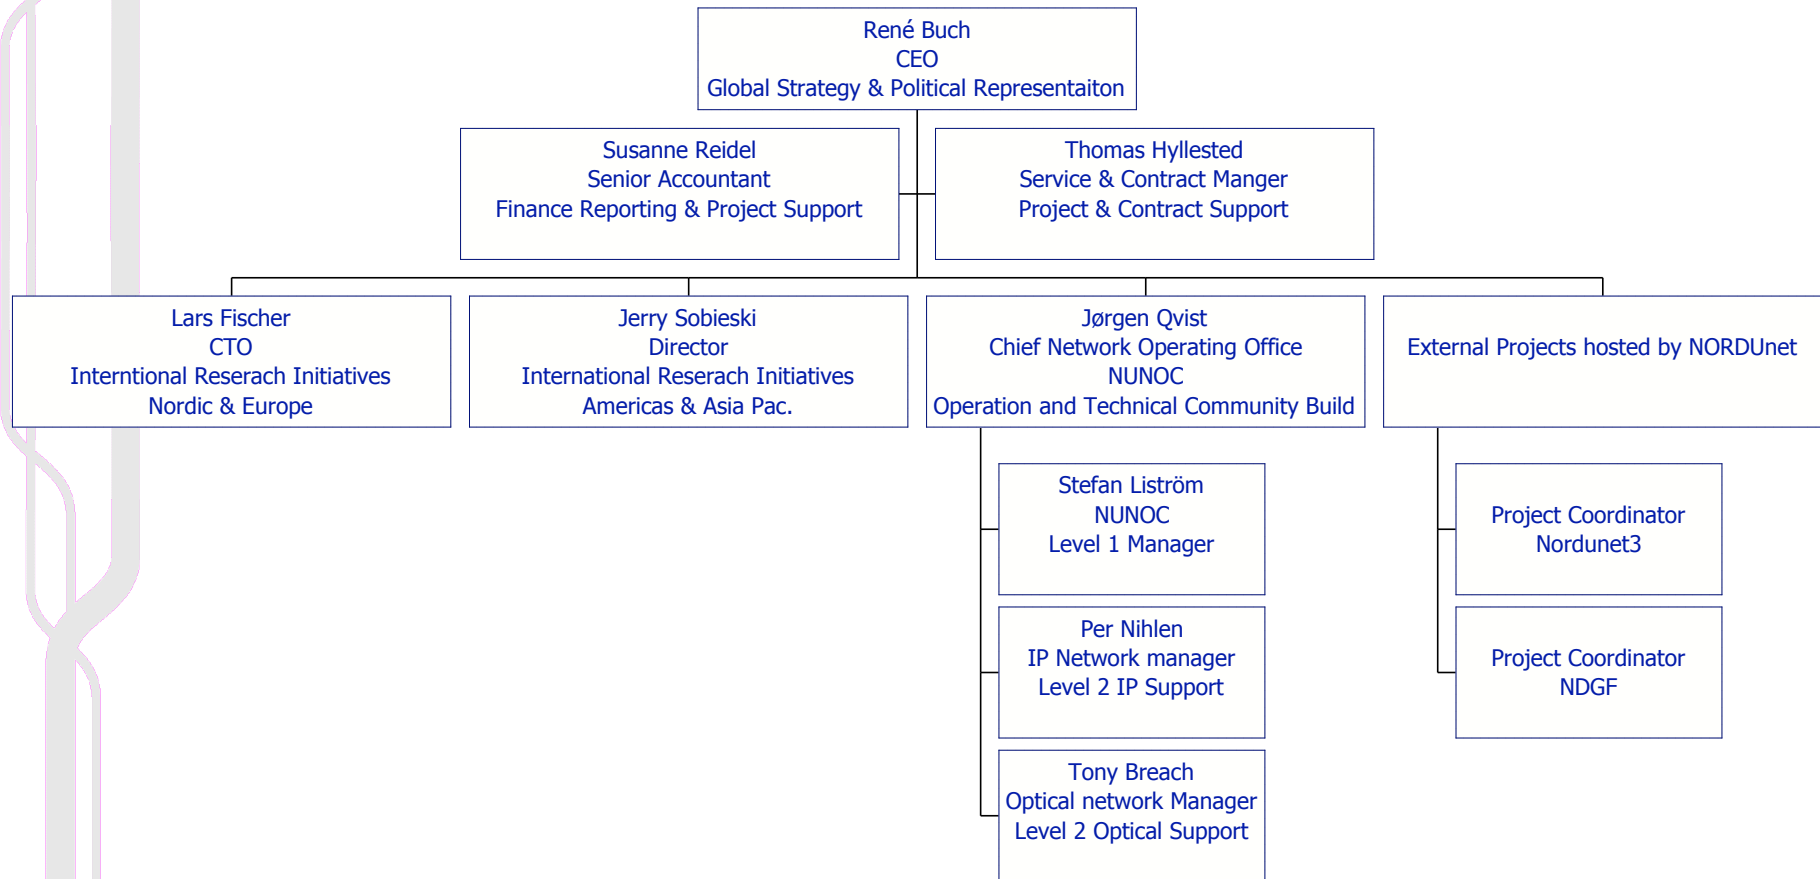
René Buch
CEO
Global Strategy & Political Representaiton

Susanne Reidel
Senior Accountant
Finance Reporting & Project Support

Thomas Hyllested
Service & Contract Manger
Project & Contract Support

Lars Fischer
CTO
Interntional Reserach Initiatives
Nordic & Europe

Jerry Sobieski
Director
International Reserach Initiatives
Americas & Asia Pac.

Jørgen Qvist
Chief Network Operating Office
NUNOC
Operation and Technical Community Build

External Projects hosted by NORDUnet

Stefan Liström
NUNOC
Level 1 Manager

Per Nihlen
IP Network manager
Level 2 IP Support

Tony Breach
Optical network Manager
Level 2 Optical Support

Project Coordinator
Nordunet3

Project Coordinator
NDGF